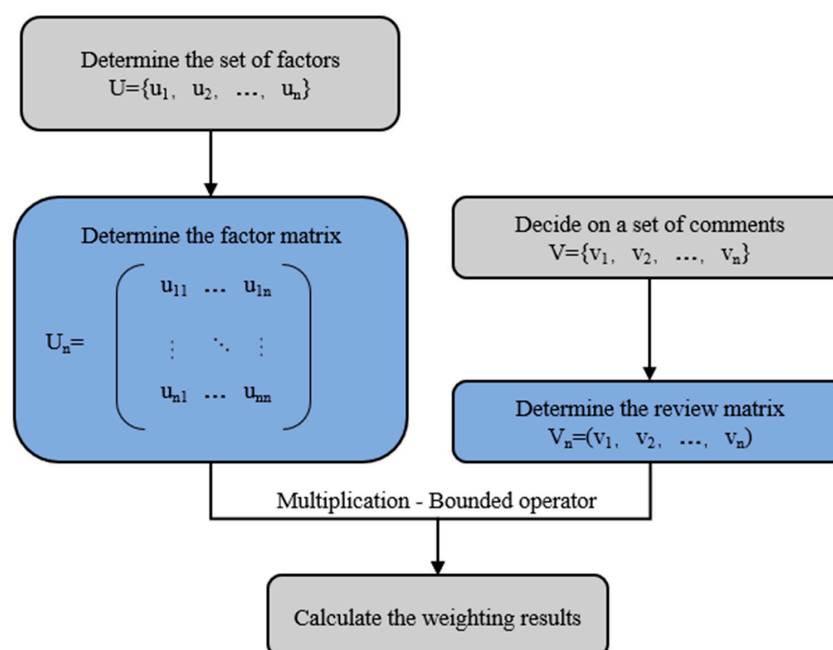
Determine the set of factors
$U=\{u_1, u_2, \dots, u_n\}$

Determine the factor matrix
$U_n = \begin{pmatrix} u_{11} & \cdots & u_{1n} \\ \vdots & \ddots & \vdots \\ u_{n1} & \cdots & u_{nn} \end{pmatrix}$

Decide on a set of comments
$V=\{v_1, v_2, \dots, v_n\}$

Determine the review matrix
$V_n=(v_1, v_2, \dots, v_n)$

Multiplication - Bounded operator

Calculate the weighting results